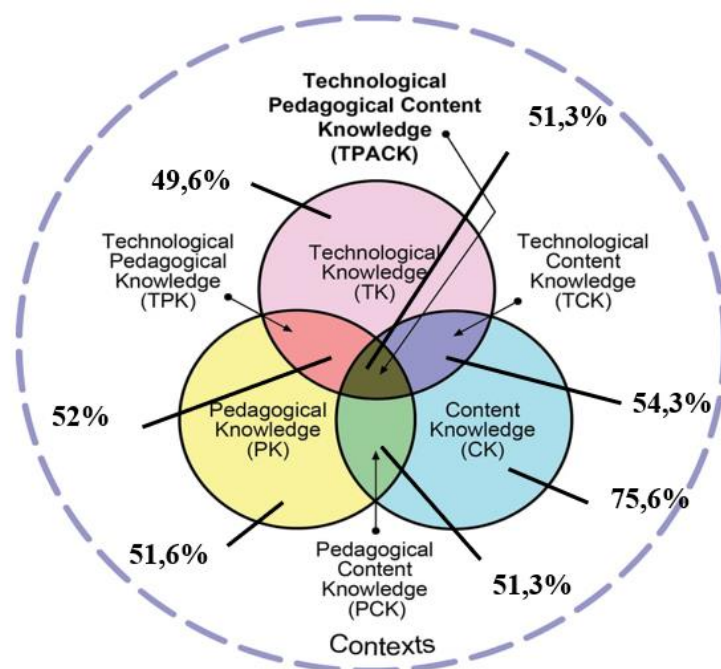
Technological Pedagogical Content Knowledge (TPACK)

51,3%

49,6%

Technological Pedagogical Knowledge (TPK)

Technological Knowledge (TK)

Technological Content Knowledge (TCK)

52%

Pedagogical Knowledge (PK)

Content Knowledge (CK)

54,3%

75,6%

51,6%

Pedagogical Content Knowledge (PCK)

51,3%

Contexts